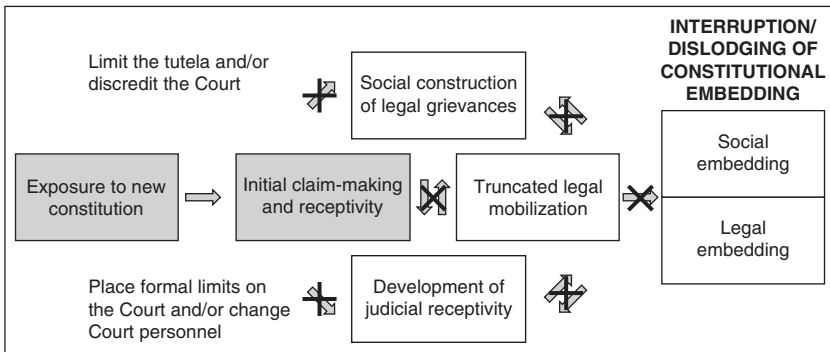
Limit the tutela and/or discredit the Court

Social construction of legal grievances

INTERRUPTION/ DISLODGING OF CONSTITUTIONAL EMBEDDING

Exposure to new constitution

Initial claim-making and receptivity

Truncated legal mobilization

Social embedding

Legal embedding

Place formal limits on the Court and/or change Court personnel

Development of judicial receptivity